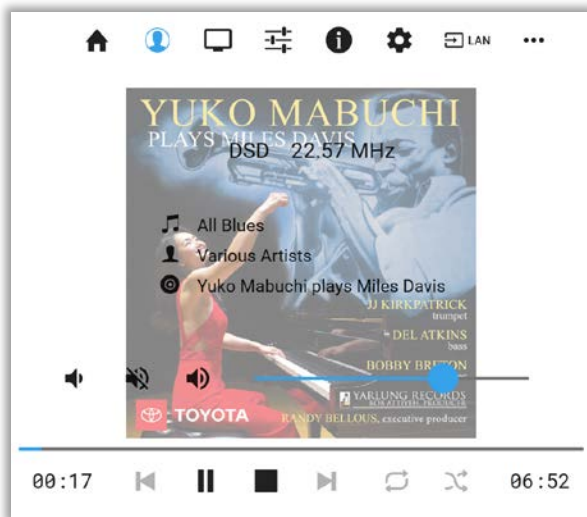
LAN

YUKO MABUCHI
PLAYS MILES DAVIS
DSD 22.57 MHz

All Blues
Various Artists
Yuko Mabuchi plays Miles Davis

JJ KIRKPATRICK
trumpet
DEL ATKINS
bass
BOBBY BRETON
YARLUNG RECORDS
BOB ATTIYEH, PRODUCER
TOYOTA
RANDY BELLOUS, executive producer

00:17
06:52